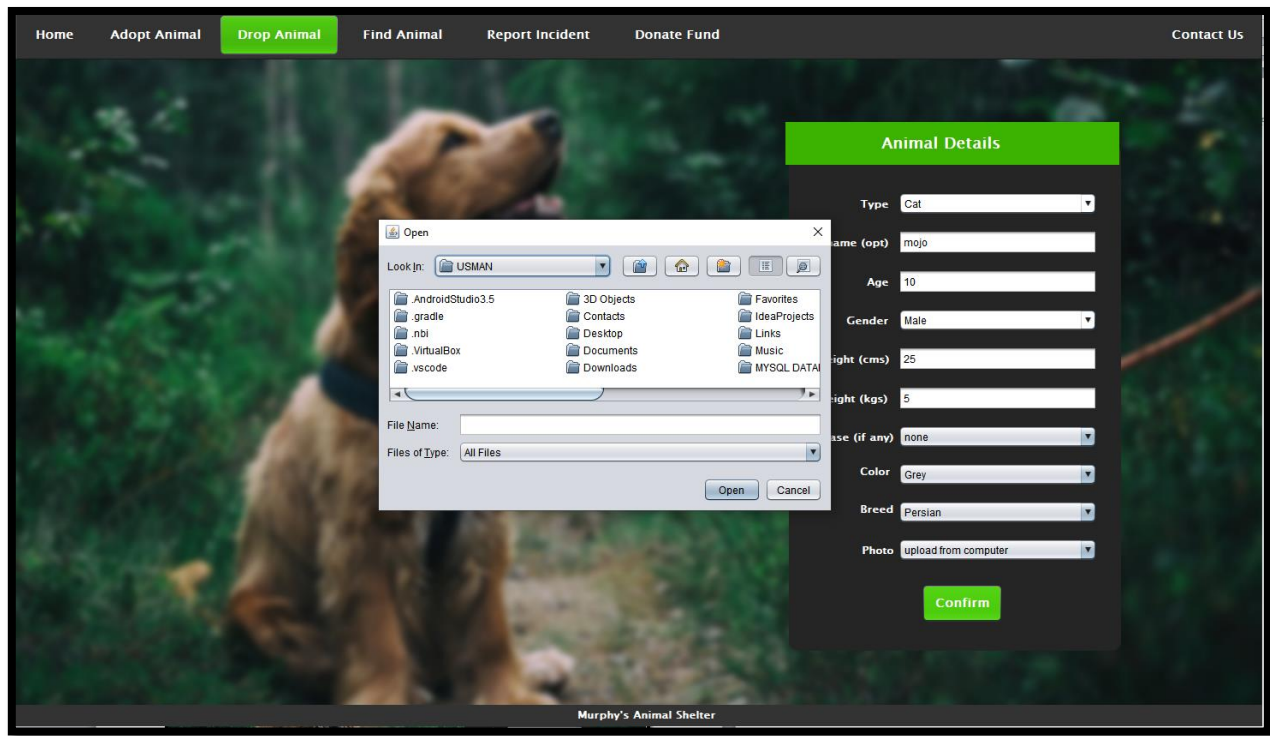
Home Adopt Animal Drop Animal Find Animal Report Incident Donate Fund Contact Us

Animal Details

Type Cat

ame (opt) mojo

Age 10

Gender Male

ight (cms) 25

ight (kgs) 5

ase (if any) none

Color Grey

Breed Persian

Photo upload from computer

Confirm

Open

Look In: USMAN

.AndroidStudio3.5
.gradle
.nbi
.VirtualBox
.vscode
3D Objects
Contacts
Desktop
Documents
Downloads
Favorites
IdeaProjects
Links
Music
MYSQL DATA

File Name:

Files of Type: All Files

Open Cancel

Murphy's Animal Shelter